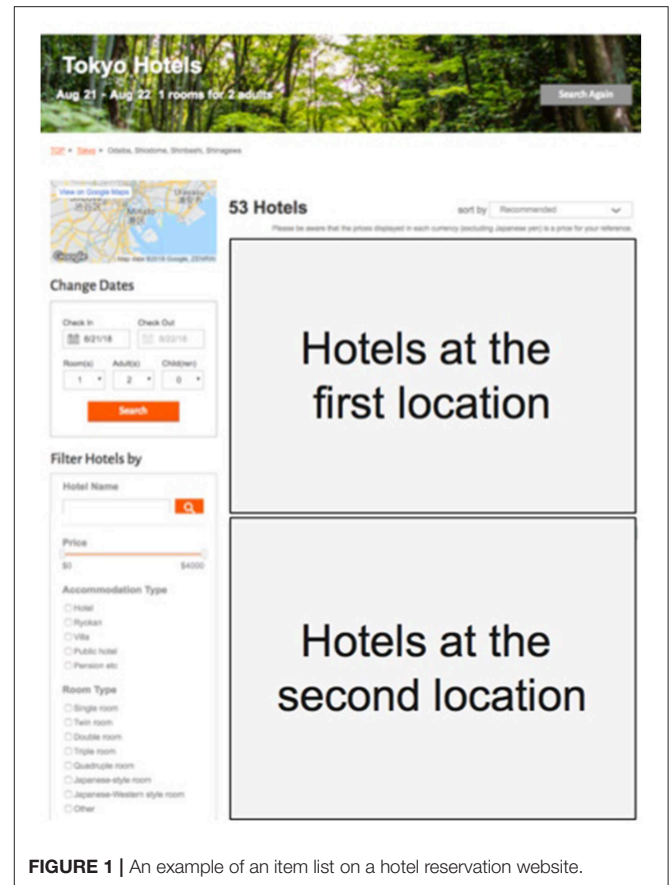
Tokyo Hotels

Aug 21 - Aug 22 1 rooms for 2 adults

Search Again

TOP > Tokyo > Odaiba, Shiodome, Shimbashi, Shinagawa

View on Google Maps

Google Map data ©2018 Google, ZENRIN

53 Hotels

sort by Recommended

Please be aware that the prices displayed in each currency (excluding Japanese yen) is a price for your reference.

Change Dates

Check In 8/21/18

Check Out 8/22/18

Room(s) 1

Adult(s) 2

Child(ren) 0

Search

Filter Hotels by

Hotel Name

Price

$0 $4000

Accommodation Type

Hotel

Ryokan

Villa

Public hotel

Pension etc

Room Type

Single room

Twin room

Double room

Triple room

Quadruple room

Japanese-style room

Japanese-Western style room

Other

Hotels at the first location

Hotels at the second location

FIGURE 1 | An example of an item list on a hotel reservation website.